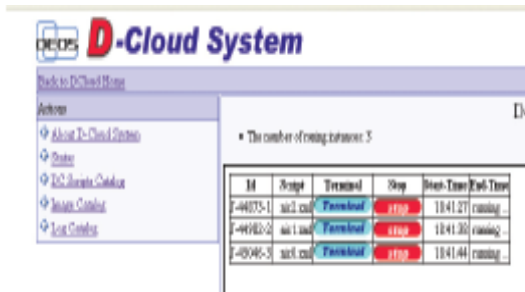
DEOS D-Cloud System

Back to D-Cloud Home

Actions

About D-Cloud System

Status

D-Scripts Catalog

Image Catalog

Log Catalog

D

• The number of running instances: 3

| Id | Script | Terminal | Stop | Start-Time | End-Time |
|---|---|---|---|---|---|
| i-44673-1 | sis1.xml | Terminal | stop | 10:41:27 | running ... |
| i-44682-2 | sis1.xml | Terminal | stop | 10:41:38 | running ... |
| i-48046-3 | sis1.xml | Terminal | stop | 10:41:44 | running ... |